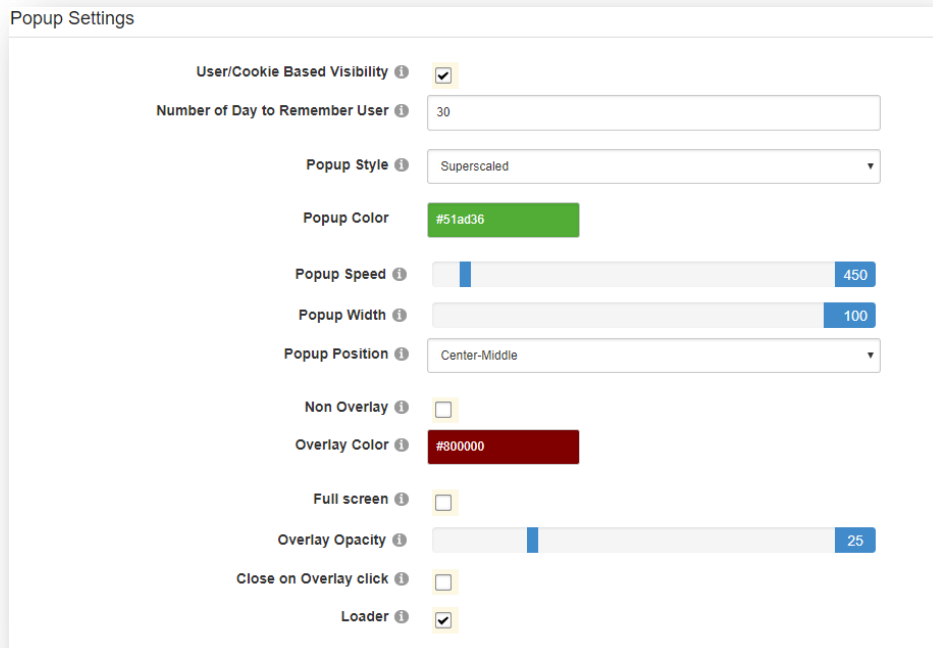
Popup Settings

User/Cookie Based Visibility ℹ ☑

Number of Day to Remember User ℹ 30

Popup Style ℹ Superscaled ▾

Popup Color #51ad36

Popup Speed ℹ 450

Popup Width ℹ 100

Popup Position ℹ Center-Middle ▾

Non Overlay ℹ ☐

Overlay Color ℹ #800000

Full screen ℹ ☐

Overlay Opacity ℹ 25

Close on Overlay click ℹ ☐

Loader ℹ ☑